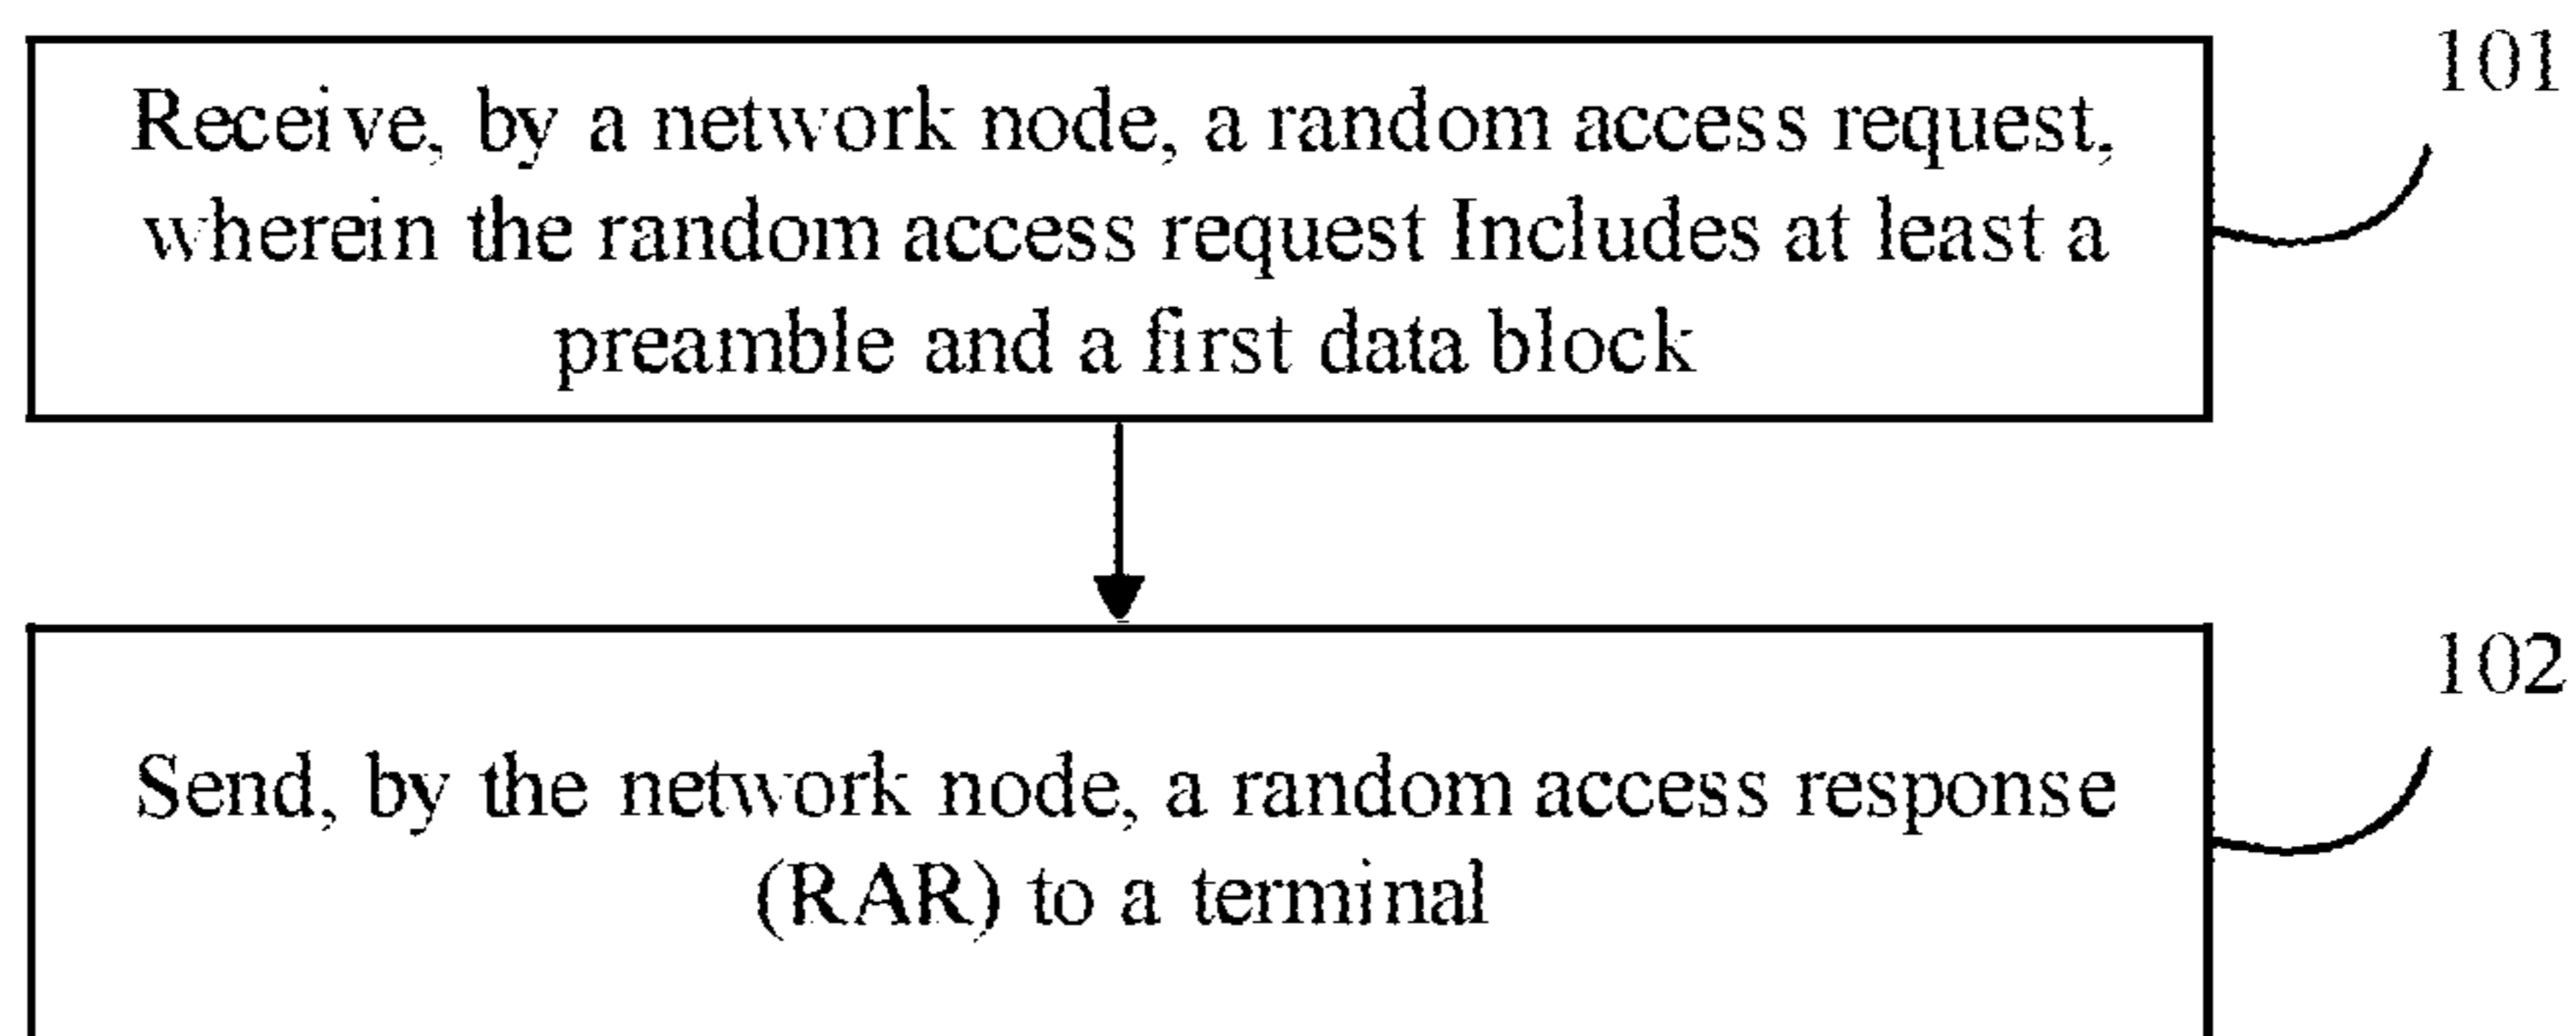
Receive, by a network node, a random access request, wherein the random access request Includes at least a preamble and a first data block

101

Send, by the network node, a random access response (RAR) to a terminal

102